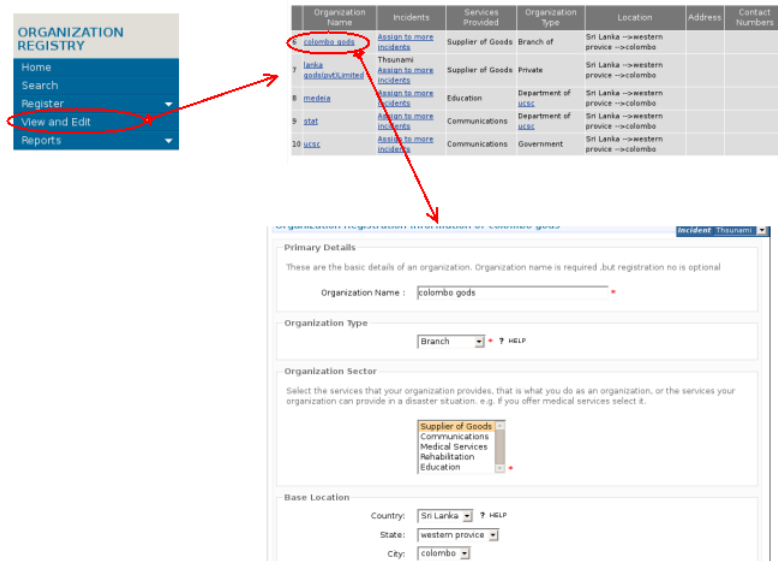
ORGANIZATION REGISTRY

Home
Search
Register
View and Edit
Reports

| | Organization Name | Incidents | Services Provided | Organization Type | Location | Address | Contact Numbers |
|---|---|---|---|---|---|---|---|
| 6 | colombo gods | Assign to more incidents | Supplier of Goods | Branch of | Sri Lanka -->western provice -->colombo | | |
| 7 | lanka gods(pvt)Limited | Thsunami Assign to more incidents | Supplier of Goods | Private | Sri Lanka -->western provice -->colombo | | |
| 8 | medeia | Assign to more incidents | Education | Department of ucsc | Sri Lanka -->western provice -->colombo | | |
| 9 | stat | Assign to more incidents | Communications | Department of ucsc | Sri Lanka -->western provice -->colombo | | |
| 10 | ucsc | Assign to more incidents | Communications | Government | Sri Lanka -->western provice -->colombo | | |

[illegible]
Incident Thsunami

Primary Details
These are the basic details of an organization. Organization name is required ,but registration no is optional
Organization Name : colombo gods *

Organization Type
Branch * ? HELP

Organization Sector
Select the services that your organization provides, that is what you do as an organization, or the services your organization can provide in a disaster situation. e.g. If you offer medical services select it.
Supplier of Goods
Communications
Medical Services
Rehabilitation
Education *

Base Location
Country: Sri Lanka ? HELP
State: western provice
City: colombo